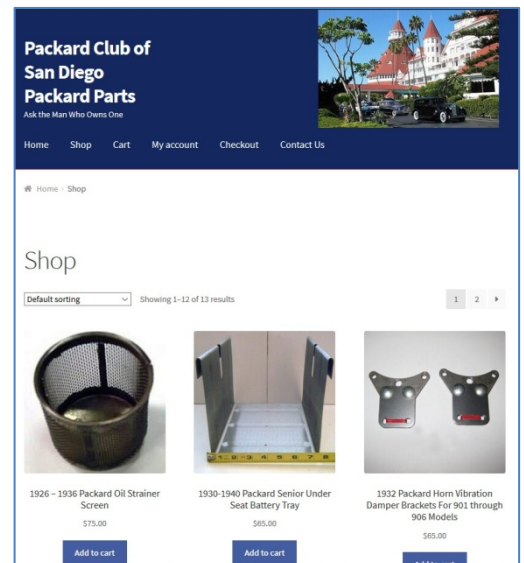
Packard Club of San Diego Packard Parts

Ask the Man Who Owns One

Home Shop Cart My account Checkout Contact Us

Home / Shop

Shop

Default sorting

Showing 1–12 of 13 results

1 2

1926 – 1936 Packard Oil Strainer Screen

$75.00

Add to cart

1930-1940 Packard Senior Under Seat Battery Tray

$65.00

Add to cart

1932 Packard Horn Vibration Damper Brackets For 901 through 906 Models

$65.00

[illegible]